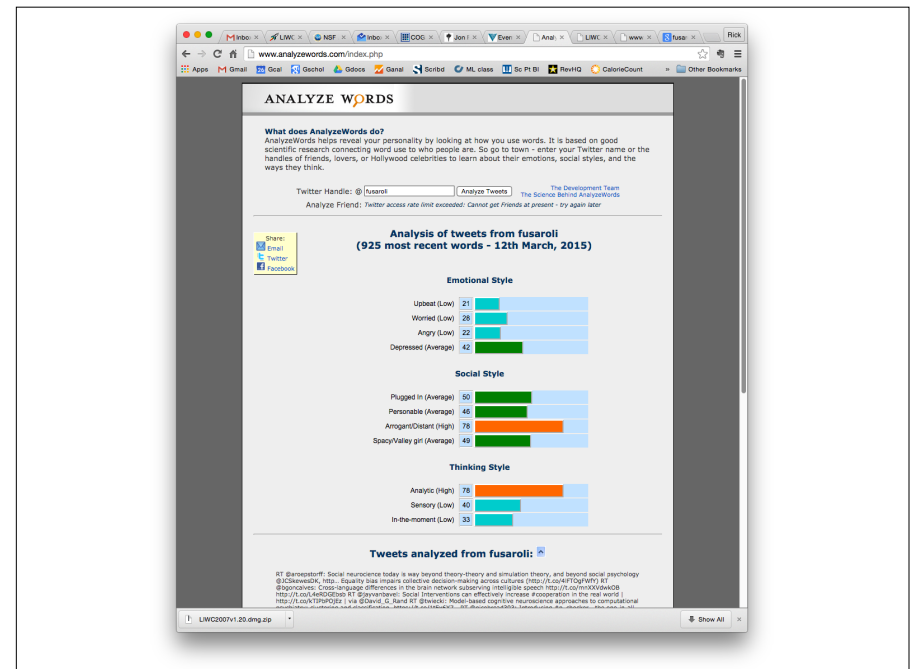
Inbox × LIWC × NSF × Inbox × COG × Jon I × Even × Analy × LIWC × www × fusar × Rick

www.analyzewords.com/index.php

Apps Gmail Gcal Gschol Gdocs Ganal Scribd ML class Sc Pt Bl RevHQ CalorieCount » Other Bookmarks

ANALYZE WORDS

What does AnalyzeWords do?
AnalyzeWords helps reveal your personality by looking at how you use words. It is based on good scientific research connecting word use to who people are. So go to town - enter your Twitter name or the handles of friends, lovers, or Hollywood celebrities to learn about their emotions, social styles, and the ways they think.

Twitter Handle: @ fusaroli Analyze Tweets
The Development Team
The Science Behind AnalyzeWords
Analyze Friend: Twitter access rate limit exceeded: Cannot get Friends at present - try again later

Share:
Email
Twitter
Facebook

Analysis of tweets from fusaroli
(925 most recent words - 12th March, 2015)

Emotional Style

| | |
|---|---|
| Upbeat (Low) | 21 |
| Worried (Low) | 26 |
| Angry (Low) | 22 |
| Depressed (Average) | 42 |

Social Style

| | |
|---|---|
| Plugged In (Average) | 50 |
| Personable (Average) | 46 |
| Arrogant/Distant (High) | 78 |
| Spacy/Valley girl (Average) | 49 |

Thinking Style

| | |
|---|---|
| Analytic (High) | 78 |
| Sensory (Low) | 40 |
| In-the-moment (Low) | 33 |

Tweets analyzed from fusaroli:

RT @aroepstorff: Social neuroscience today is way beyond theory-theory and simulation theory, and beyond social psychology @JCSkewesDK, http.. Equality bias impairs collective decision-making across cultures (http://t.co/4iFTOgFWfY) RT @bgoncalves: Cross-language differences in the brain network subserving intelligible speech http://t.co/mrXXVdwkDB http://t.co/L4eRDGEbsb RT @jayvanbavel: Social Interventions can effectively increase #cooperation in the real world | http://t.co/kTIPbPOjEz | via @David_G_Rand RT @twiecki: Model-based cognitive neuroscience approaches to computational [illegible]

LIWC2007v1.20.dmg.zip

Show All